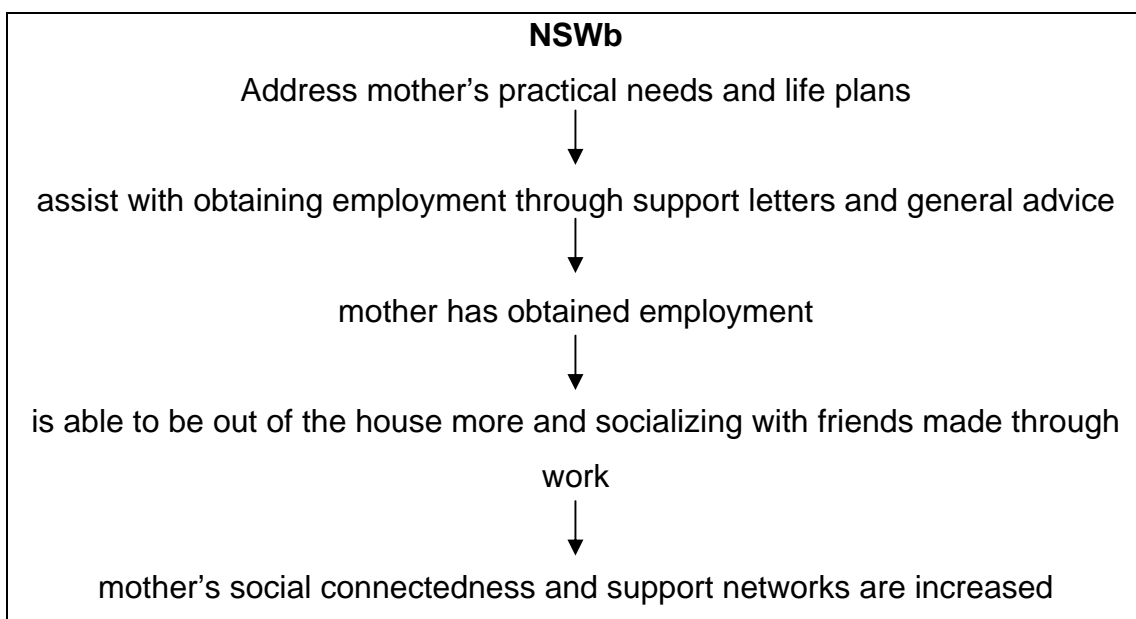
**NSWb**

Address mother’s practical needs and life plans

assist with obtaining employment through support letters and general advice

mother has obtained employment

is able to be out of the house more and socializing with friends made through work

mother’s social connectedness and support networks are increased